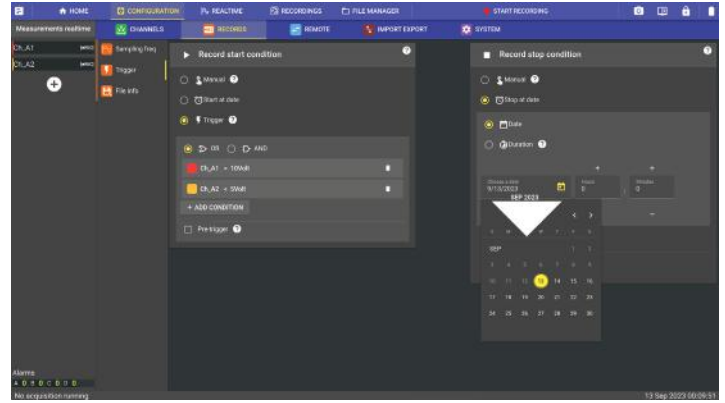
HOME CONFIGURATION REALTIME RECORDINGS FILE MANAGER START RECORDING

Measurements realtime CHANNELS RECORDS REMOTE IMPORT EXPORT SYSTEM

Ch_A1
Ch_A2

Sampling freq
Trigger
File info

Record start condition

Manual
Start at date
Trigger

OR AND
Ch_A1 > 10Volt
Ch_A2 > 5Volt
+ ADD CONDITION

Pre-trigger

Record stop condition

Manual
Stop at date

Date
Duration

Choose a date
9/13/2023
Hours
0
Minutes
0

SEP 2023

SEP
1 2
3 4 5 6 7 8 9
10 11 12 13 14 15 16
17 18 19 20 21 22 23
24 25 26 27 28 29 30

Alarms
No acquisition running
13 Sep 2023 00:09:31